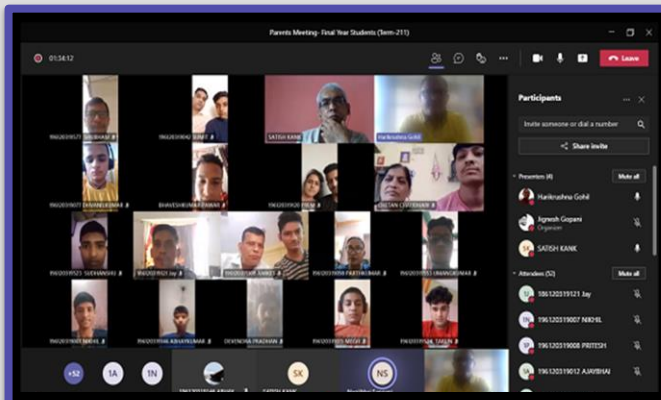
Parents Meeting - Final Year Students (Term-211)

01:34:12

Leave

196203019571 SHUBHAM
196203019042 SUMIT
SATISH KANK
Harikrushna Gohil
196203019077 DHAVALKUMAR
BHAVESHKUMAR PAWAR
196203019120 PREM
CHETAN CHAVHAN
196203019521 SUDHANSHU
196203019121 Jay
196203019008 SANKET
196203019058 PARTHKUMAR
196203019013 ANANDKUMAR
196203019001 NIKHIL
196203019061 ABHAYKUMAR
DEVENDRA PRADHAN
196203019005 MEGH
196203019054 TARUN

+52
1A
1N
SK
NS

Participants

Invite someone or dial a number

Share invite

Presenters (4)
Mute all
Harikrushna Gohil
Jignesh Gopani
Organizer
SK
SATISH KANK

Attendees (52)
Mute all
196203019121 Jay
1N
196203019007 NIKHIL
1P
196203019008 PRITESH
1A
196203019012 AJAYBHAI